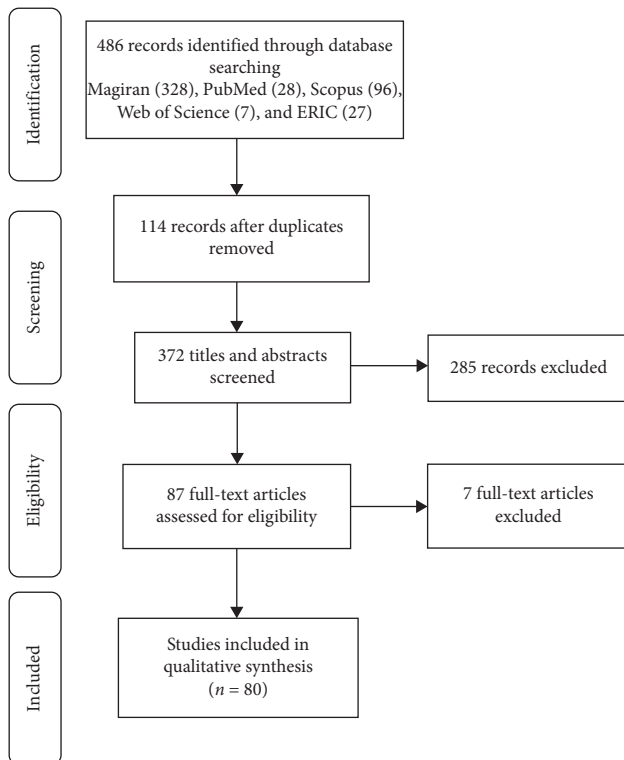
Identification

486 records identified through database searching Magiran (328), PubMed (28), Scopus (96), Web of Science (7), and ERIC (27)

Screening

114 records after duplicates removed

372 titles and abstracts screened

285 records excluded

Eligibility

87 full-text articles assessed for eligibility

7 full-text articles excluded

Included

Studies included in qualitative synthesis ($n$ = 80)